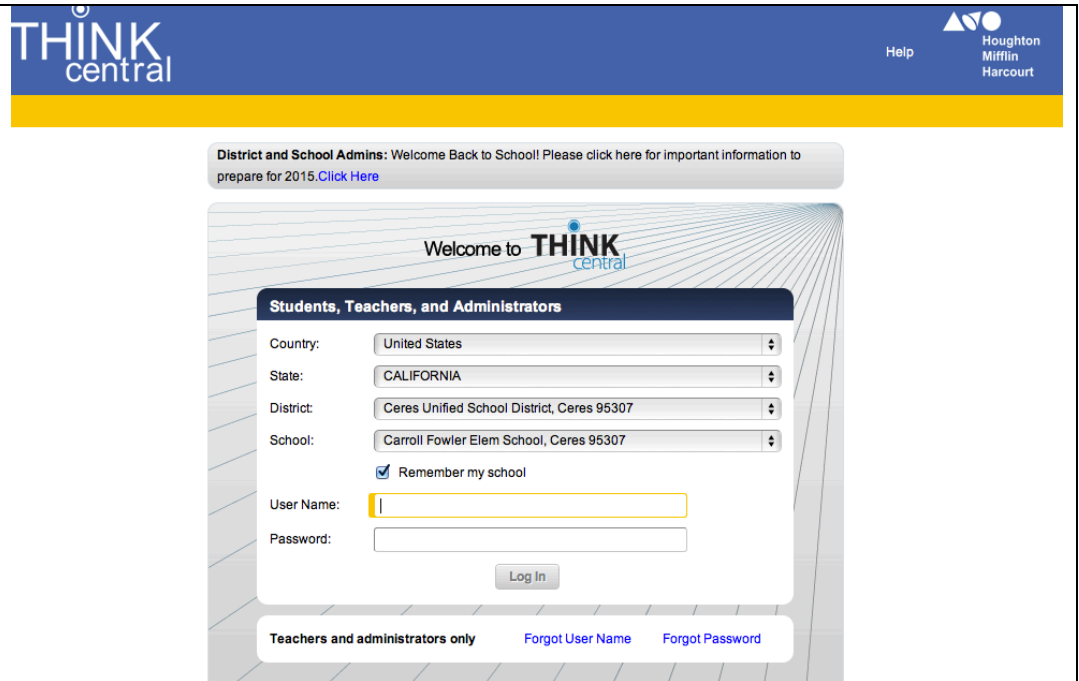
THINK central

Help

Houghton Mifflin Harcourt

District and School Admins: Welcome Back to School! Please click here for important information to prepare for 2015.Click Here

Welcome to THINK central

Students, Teachers, and Administrators

Country: United States

State: CALIFORNIA

District: Ceres Unified School District, Ceres 95307

School: Carroll Fowler Elem School, Ceres 95307

Remember my school

User Name:

Password:

Log In

Teachers and administrators only Forgot User Name Forgot Password